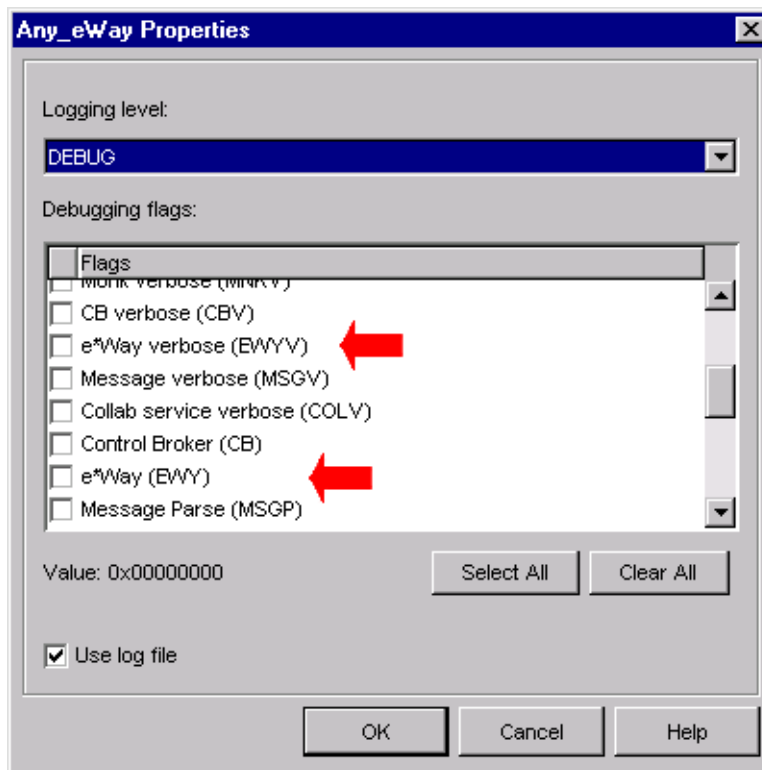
Any_eWay Properties

Logging level:

DEBUG

Debugging flags:

Flags

Monk verbose (MNKV)

CB verbose (CBV)

e*Way verbose (EWYV)

Message verbose (MSGV)

Collab service verbose (COLV)

Control Broker (CB)

e*Way (EWY)

Message Parse (MSGP)

Value: 0x00000000

Select All

Clear All

Use log file

OK

Cancel

Help